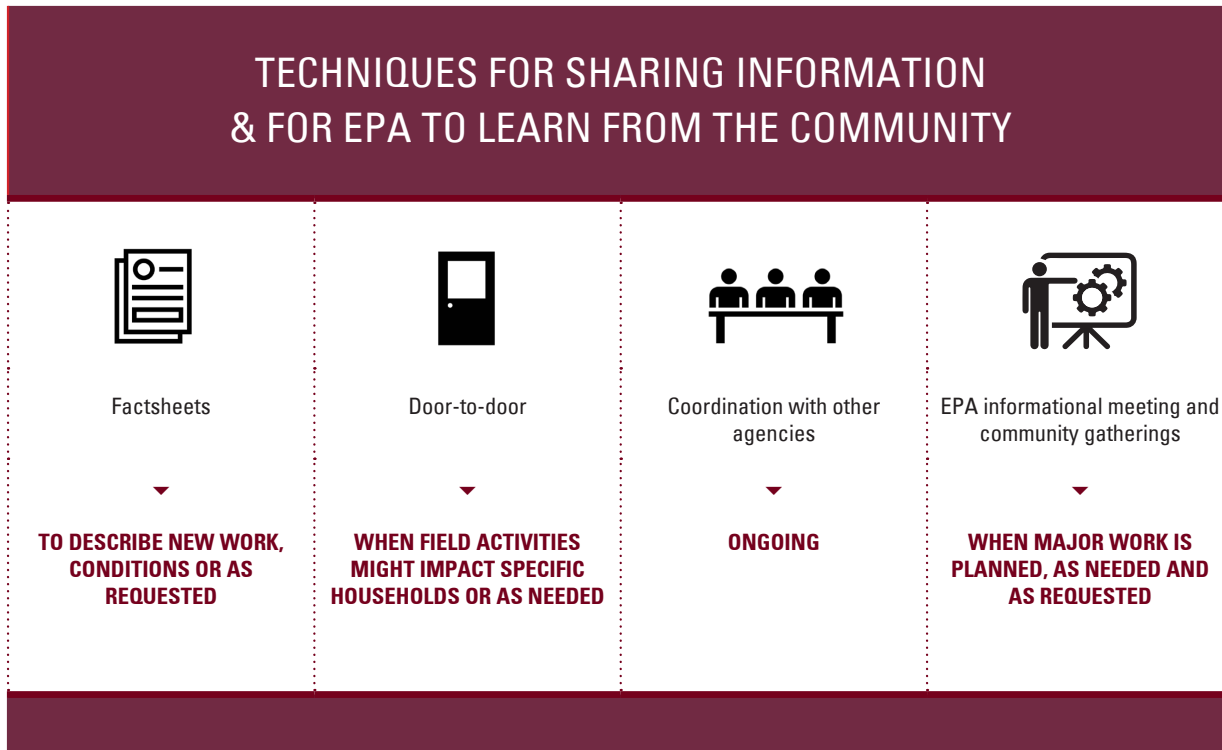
TECHNIQUES FOR SHARING INFORMATION & FOR EPA TO LEARN FROM THE COMMUNITY

Factsheets

TO DESCRIBE NEW WORK, CONDITIONS OR AS REQUESTED

Door-to-door

WHEN FIELD ACTIVITIES MIGHT IMPACT SPECIFIC HOUSEHOLDS OR AS NEEDED

Coordination with other agencies

ONGOING

EPA informational meeting and community gatherings

WHEN MAJOR WORK IS PLANNED, AS NEEDED AND AS REQUESTED